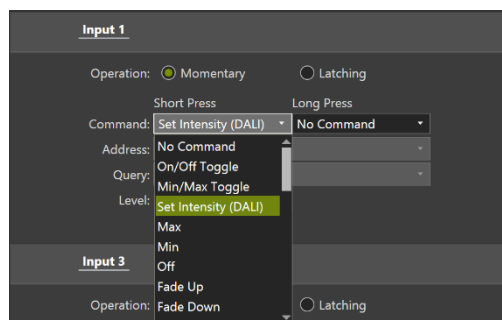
Input 1

Operation: Momentary Latching

Short Press Long Press

Command: Set Intensity (DALI) No Command

Address:

Query:

Level:

No Command
On/Off Toggle
Min/Max Toggle
Set Intensity (DALI)
Max
Min
Off
Fade Up
Fade Down

Input 3

Operation: Latching